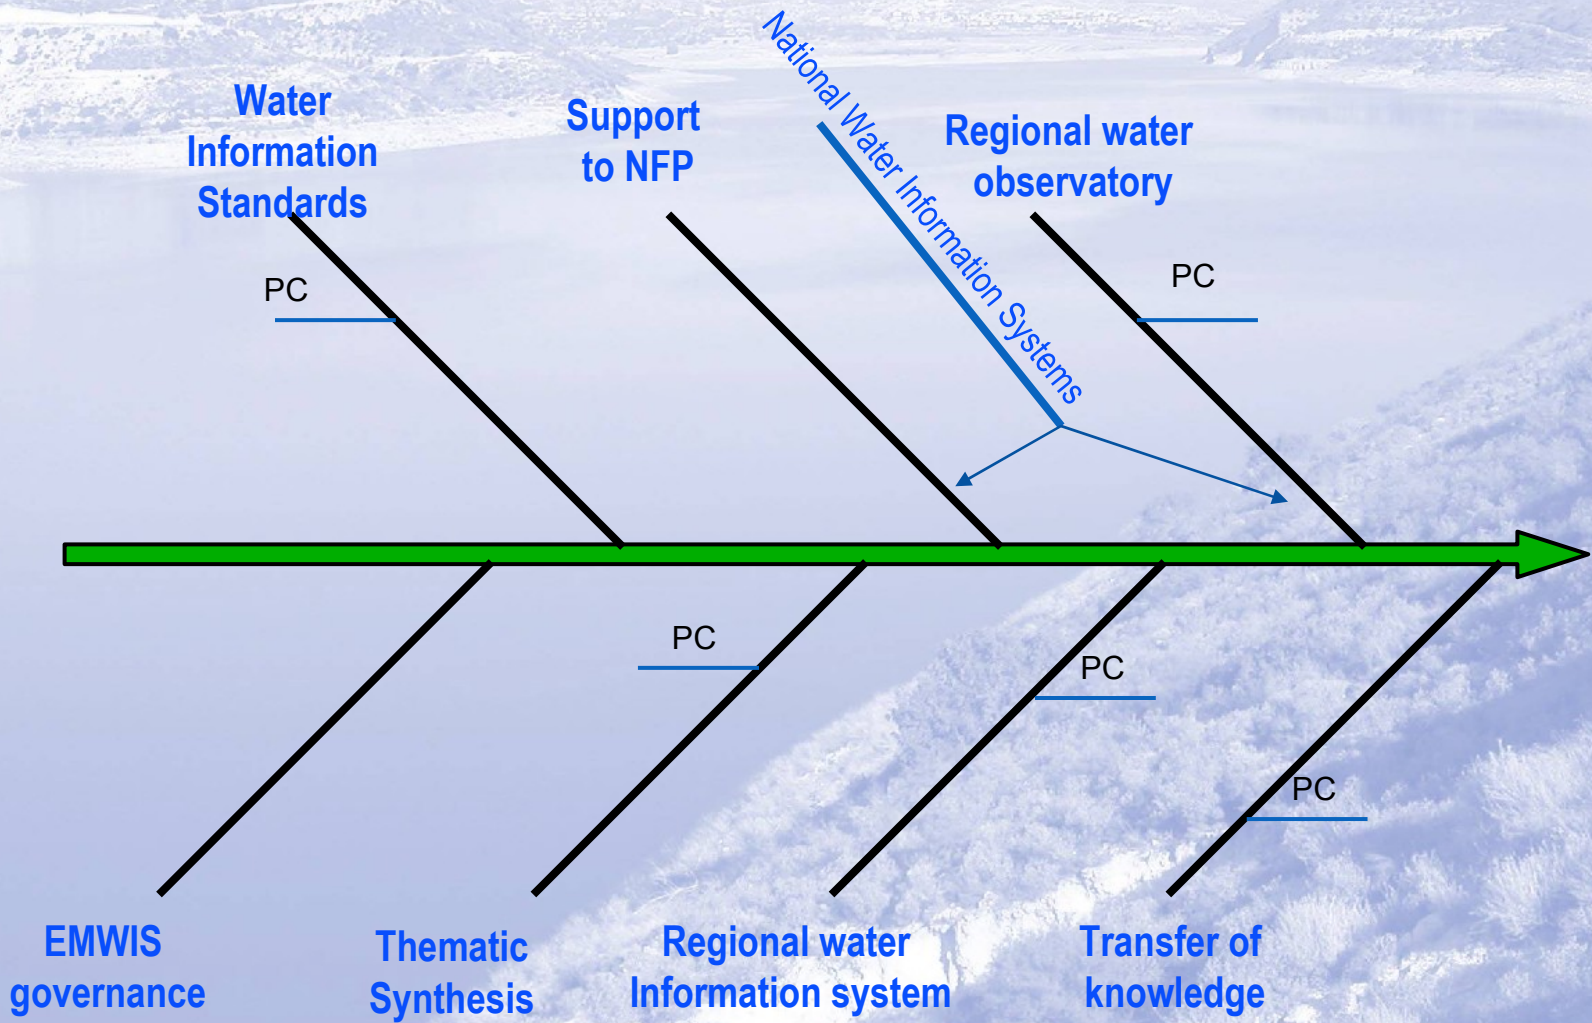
Water Information Standards

PC

Support to NFP

National Water Information Systems

Regional water observatory

PC

PC

PC

PC

EMWIS governance

Thematic Synthesis

Regional water Information system

Transfer of knowledge